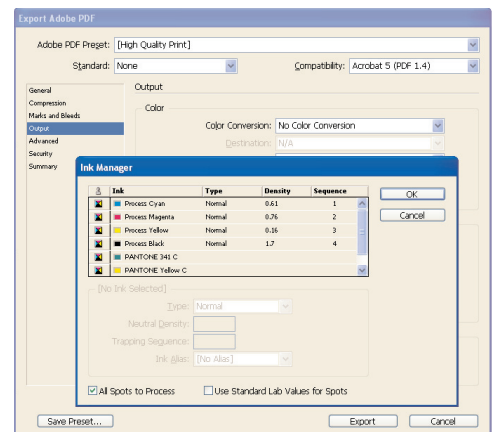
Export Adobe PDF

Adobe PDF Preset: [High Quality Print]

Standard: None

Compatibility: Acrobat 5 (PDF 1.4)

General
Compression
Marks and Bleeds
Output
Advanced
Security
Summary

Output

Color

Color Conversion: No Color Conversion

Destination: N/A

Ink Manager

| | Ink | Type | Density | Sequence |
|---|---|---|---|---|
| | Process Cyan | Normal | 0.61 | 1 |
| | Process Magenta | Normal | 0.76 | 2 |
| | Process Yellow | Normal | 0.16 | 3 |
| | Process Black | Normal | 1.7 | 4 |
| | PANTONE 341 C | | | |
| | PANTONE Yellow C | | | |

OK

Cancel

[No Ink Selected]

Type: Normal

Neutral Density:

Trapping Sequence:

Ink Alias: [No Alias]

All Spots to Process

Use Standard Lab Values for Spots

Save Preset...

Export

Cancel